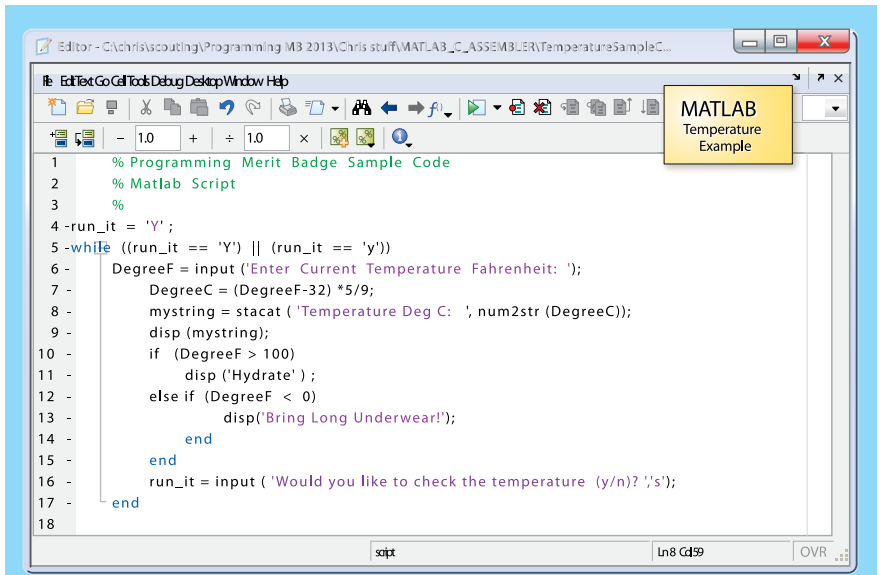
Editor - C:\chris\scouting\Programming MB 2013\Chris stuff\MATLAB_C_ASSEMBLER\TemperatureSampleC...

File Edit Text Go Cell Tools Debug Desktop Window Help

MATLAB
Temperature
Example

− 1.0 + ÷ 1.0 ×

1 % Programming Merit Badge Sample Code
2 % Matlab Script
3 %
4 - run_it = 'Y' ;
5 - while ((run_it == 'Y') || (run_it == 'y'))
6 - DegreeF = input ('Enter Current Temperature Fahrenheit: ');
7 - DegreeC = (DegreeF-32) *5/9;
8 - mystring = stacat ( 'Temperature Deg C: ', num2str (DegreeC));
9 - disp (mystring);
10 - if (DegreeF > 100)
11 - disp ('Hydrate' ) ;
12 - else if (DegreeF < 0)
13 - disp('Bring Long Underwear!');
14 - end
15 - end
16 - run_it = input ( 'Would you like to check the temperature (y/n)? ','s');
17 - end
18

script Ln 8 Col 59 OVR